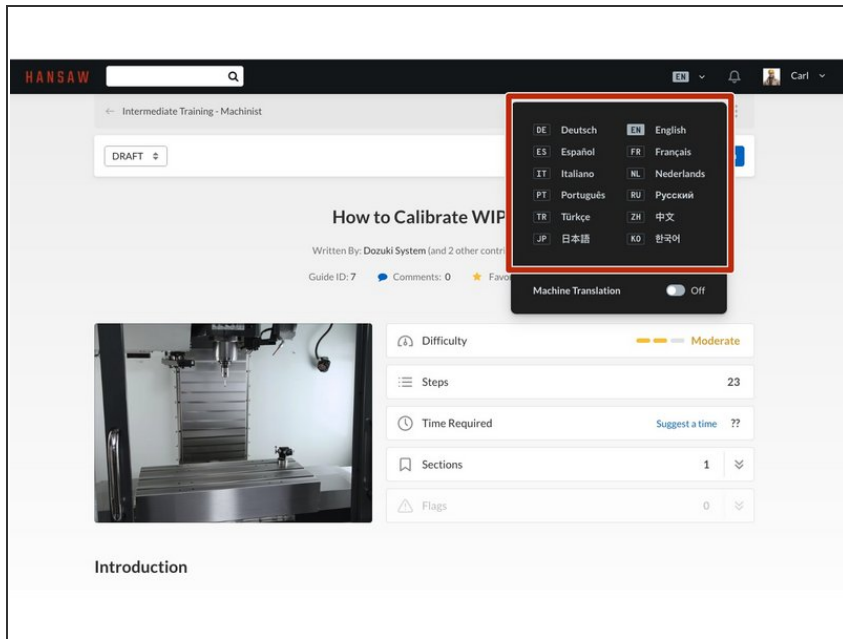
HANSAW

EN

Carl

← Intermediate Training - Machinist

DRAFT

How to Calibrate WIP

Written By: Dozuki System (and 2 other contri

Guide ID: 7 Comments: 0 Favo

DE Deutsch
EN English
ES Español
FR Français
IT Italiano
NL Nederlands
PT Português
RU Русский
TR Türkçe
ZH 中文
JP 日本語
KO 한국어

Machine Translation Off

Difficulty Moderate

Steps 23

Time Required Suggest a time ??

Sections 1

Flags 0

Introduction